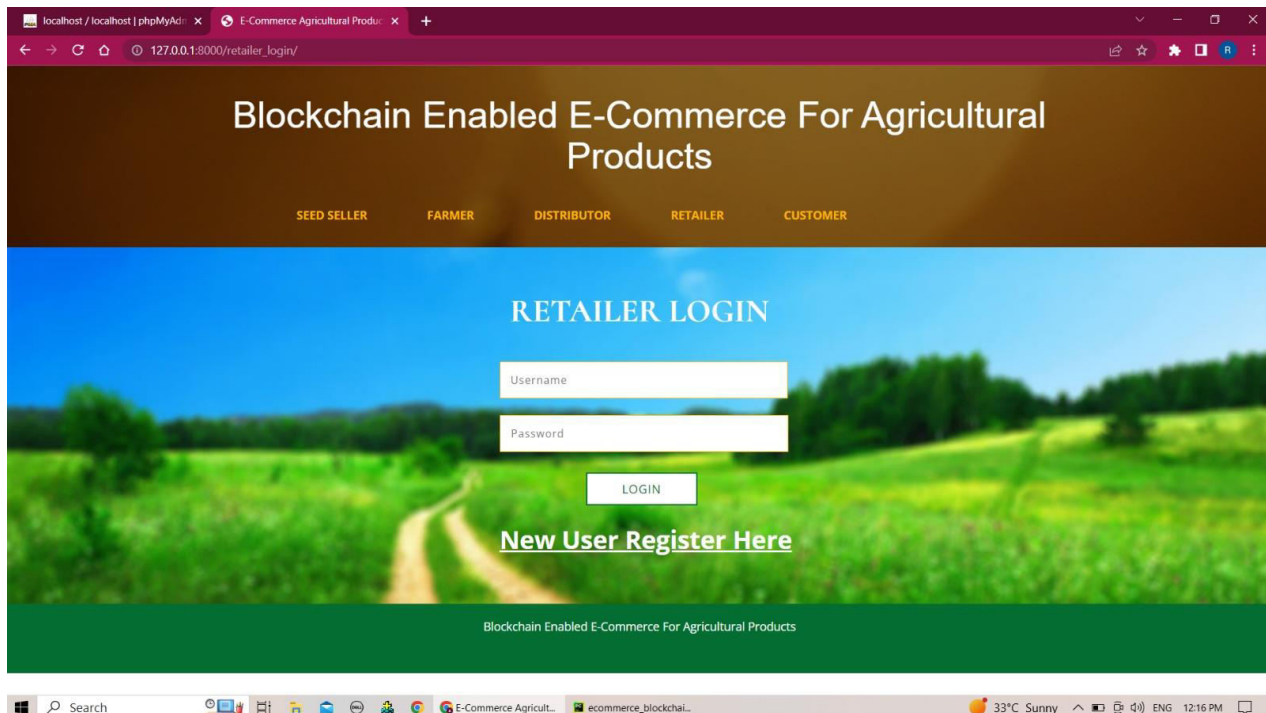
localhost / localhost | phpMyAdm ×
E-Commerce Agricultural Produc ×
+

127.0.0.1:8000/retailer_login/

Blockchain Enabled E-Commerce For Agricultural Products

SEED SELLER
FARMER
DISTRIBUTOR
RETAILER
CUSTOMER

RETAILER LOGIN

Username

Password

LOGIN

New User Register Here

Blockchain Enabled E-Commerce For Agricultural Products

Search
E-Commerce Agricult...
ecommerce_blockchai...
33°C Sunny
ENG
12:16 PM